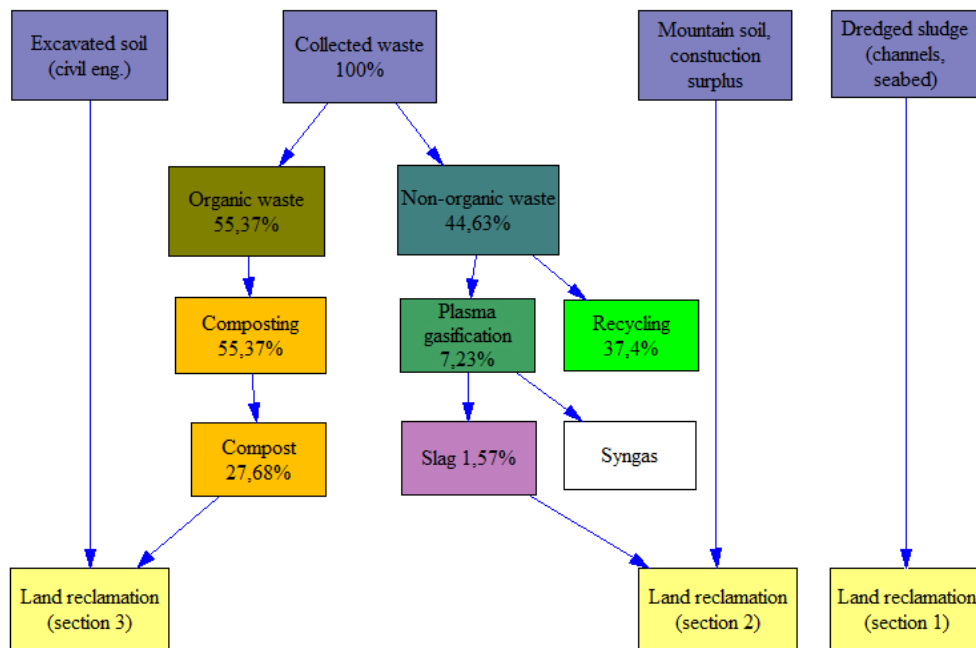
Excavated soil (civil eng.)

Collected waste 100%

Mountain soil, constuction surplus

Dredged sludge (channels, seabed)

Organic waste 55,37%

Non-organic waste 44,63%

Composting 55,37%

Plasma gasification 7,23%

Recycling 37,4%

Compost 27,68%

Slag 1,57%

Syngas

Land reclamation (section 3)

Land reclamation (section 2)

Land reclamation (section 1)